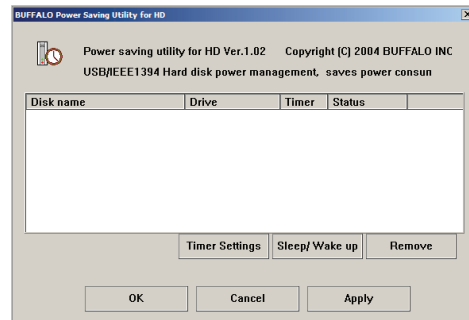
BUFFALO Power Saving Utility for HD

Power saving utility for HD Ver.1.02 Copyright (C) 2004 BUFFALO INC
USB/IEEE1394 Hard disk power management, saves power consun

| Disk name | Drive | Timer | Status |
|---|---|---|---|

Timer Settings Sleep/ Wake up Remove

OK Cancel Apply